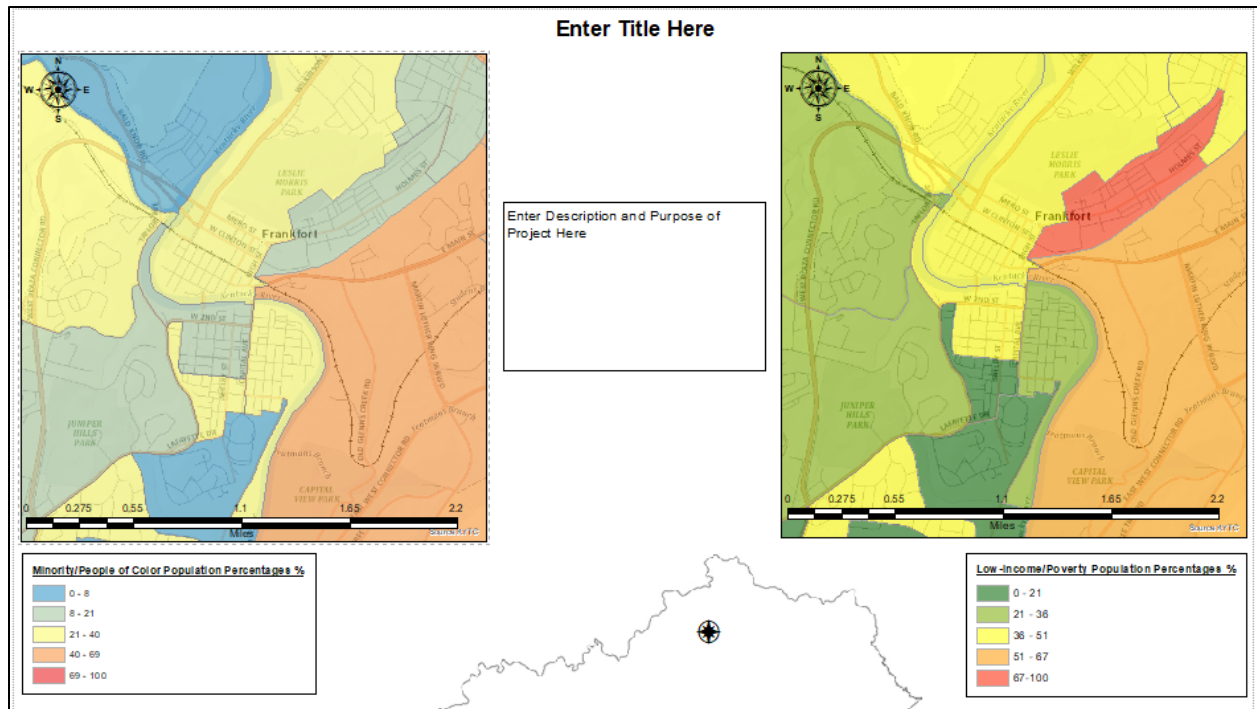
Enter Title Here

N
W
E
S

LESLIE MORRIS PARK
Frankfort
W CLINTON ST
MERO ST
HOLMES ST
E MAIN ST
W 2ND ST
JUNIPER HILLS PARK
CAPITAL VIEW PARK
OLD GLENNS CREEK RD
EAST WEST CONNECTOR RD
LAFAYETTE DR

0 0.275 0.55 1.1 1.65 2.2
Miles
Source: KYTC

Enter Description and Purpose of Project Here

N
W
E
S

LESLIE MORRIS PARK
Frankfort
W CLINTON ST
HOLMES ST
E MAIN ST
JUNIPER HILLS PARK
CAPITAL VIEW PARK

0 0.275 0.55 1.1 1.65 2.2
Miles
Source: KYTC

Minority/People of Color Population Percentages %
0 - 8
8 - 21
21 - 40
40 - 69
69 - 100

Low-Income/Poverty Population Percentages %
0 - 21
21 - 36
36 - 51
51 - 67
67-100